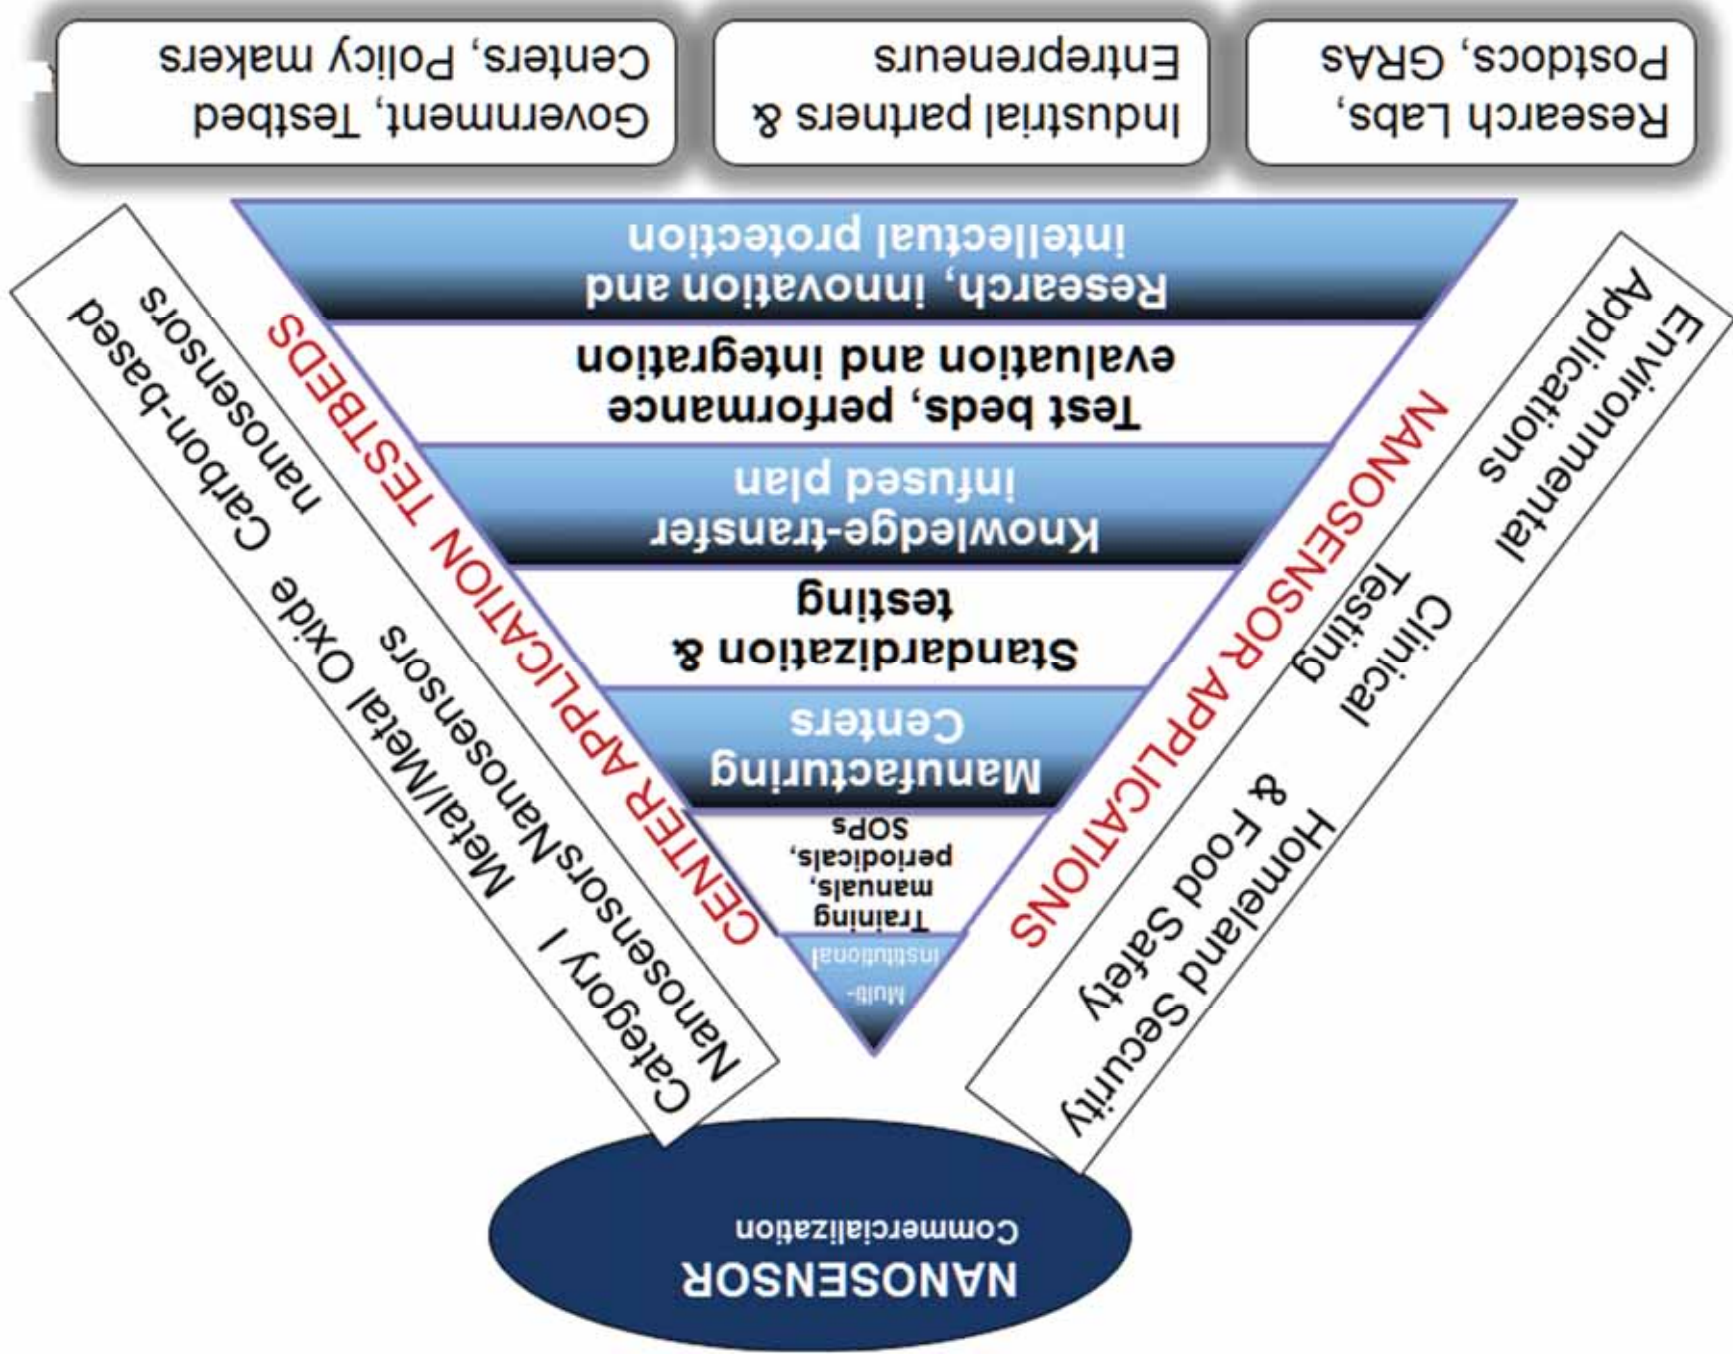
NANOSENSOR
Commercialization

Category I
Nanosensors
Metal/Metal Oxide
Nanosensors
Carbon-based
nanosensors

CENTER APPLICATION TESTBEDS

Homeland Security
& Food Safety
Clinical
Testing
Environmental
Applications

NANOSENSOR APPLICATIONS

Multi-
institutional

Training
manuals,
periodicals,
SOPs

Manufacturing
Centers

Standardization &
testing

Knowledge-transfer
infused plan

Test beds, performance
evaluation and integration

Research, innovation and
intellectual protection

Research Labs,
Postdocs, GRAs

Industrial partners &
Entrepreneurs

Government, Testbed
Centers, Policy makers